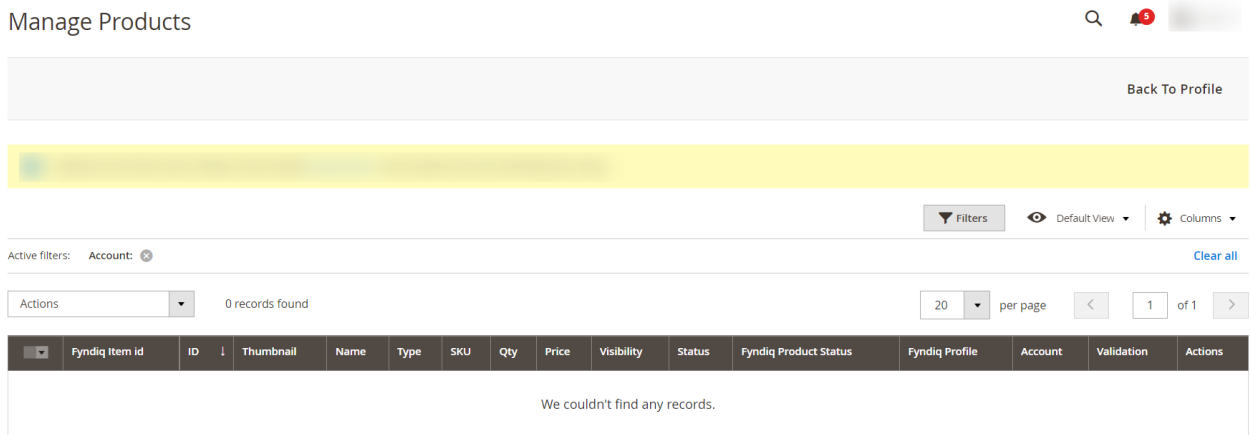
Manage Products

5

Back To Profile

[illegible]

Filters

Default View

Columns

Active filters: Account:

Clear all

Actions

0 records found

20

per page

1

of 1

| | Fyndiq Item id | ID ↓ | Thumbnail | Name | Type | SKU | Qty | Price | Visibility | Status | Fyndiq Product Status | Fyndiq Profile | Account | Validation | Actions |
|---|---|---|---|---|---|---|---|---|---|---|---|---|---|---|---|

We couldn't find any records.